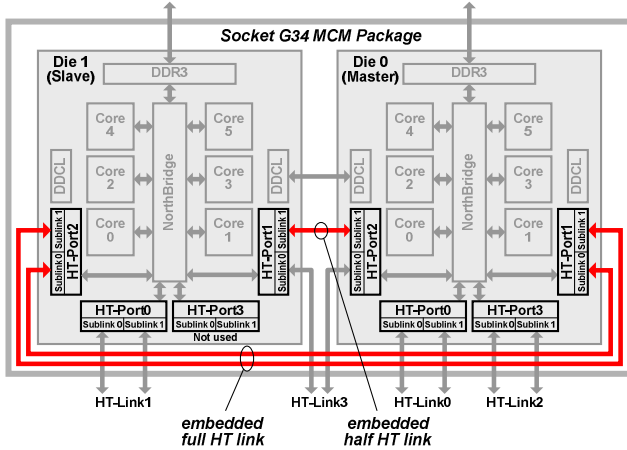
Socket G34 MCM Package

Die 1
(Slave)

DDR3

Core 4

Core 5

Core 2

Core 3

Core 0

Core 1

NorthBridge

DDCL

DDCL

HT-Port2
Sublink 1
Sublink 0

HT-Port1
Sublink 1
Sublink 0

HT-Port0
Sublink 0 Sublink 1

HT-Port3
Sublink 0 Sublink 1

Not used

Die 0
(Master)

DDR3

Core 4

Core 5

Core 2

Core 3

Core 0

Core 1

NorthBridge

DDCL

DDCL

HT-Port2
Sublink 1
Sublink 0

HT-Port1
Sublink 1
Sublink 0

HT-Port0
Sublink 0 Sublink 1

HT-Port3
Sublink 0 Sublink 1

HT-Link1

HT-Link3

HT-Link0

HT-Link2

embedded
full HT link

embedded
half HT link